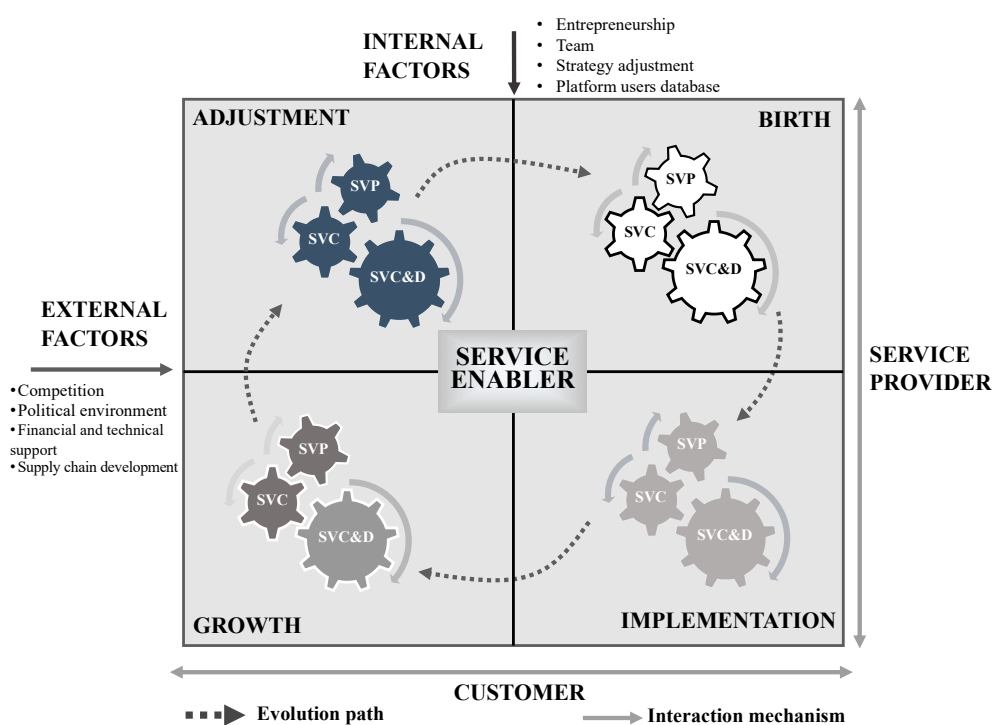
INTERNAL FACTORS

- Entrepreneurship
- Team
- Strategy adjustment
- Platform users database

ADJUSTMENT

SVP

SVC

SVC&D

BIRTH

SVP

SVC

SVC&D

EXTERNAL FACTORS

•Competition
•Political environment
•Financial and technical support
•Supply chain development

SERVICE ENABLER

SERVICE PROVIDER

SVP

SVC

SVC&D

SVP

SVC

SVC&D

GROWTH

IMPLEMENTATION

CUSTOMER

Evolution path

Interaction mechanism